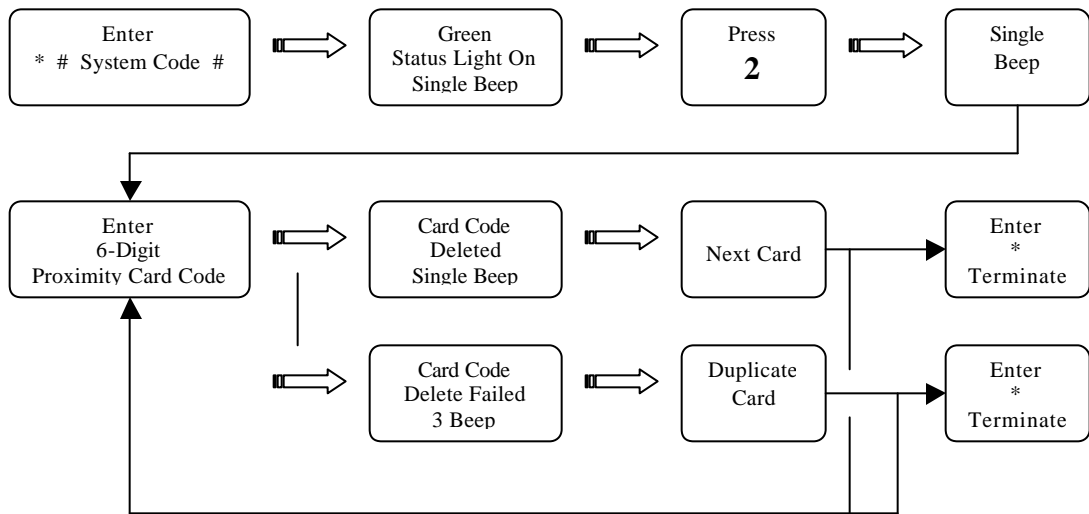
Enter
* # System Code #

Green
Status Light On
Single Beep

Press
2

Single
Beep

Enter
6-Digit
Proximity Card Code

Card Code
Deleted
Single Beep

Next Card

Enter
*
Terminate

Card Code
Delete Failed
3 Beep

Duplicate
Card

Enter
*
Terminate